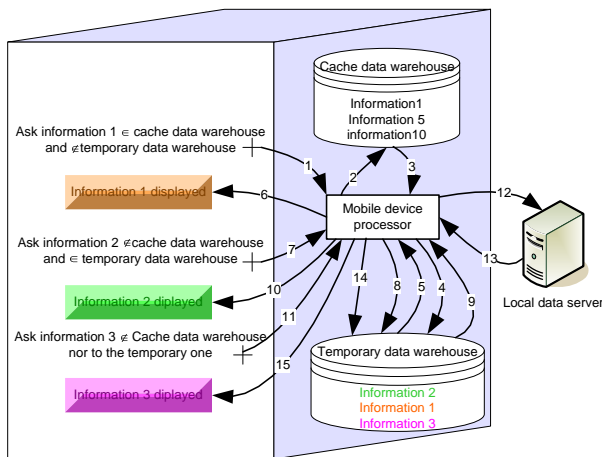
Cache data warehouse

Information1
Information 5
information10

Ask information 1 $\in$ cache data warehouse and $\notin$temporary data warehouse

1

2

3

Information 1 displayed

6

Mobile device processor

12

Ask information 2 $\notin$cache data warehouse and $\in$ temporary data warehouse

7

13

Information 2 diplayed

10

14

8

5

4

9

Local data server

Ask information 3 $\notin$ Cache data warehouse nor to the temporary one

11

15

Temporary data warehouse

Information 3 diplayed

Information 2
Information 1
Information 3